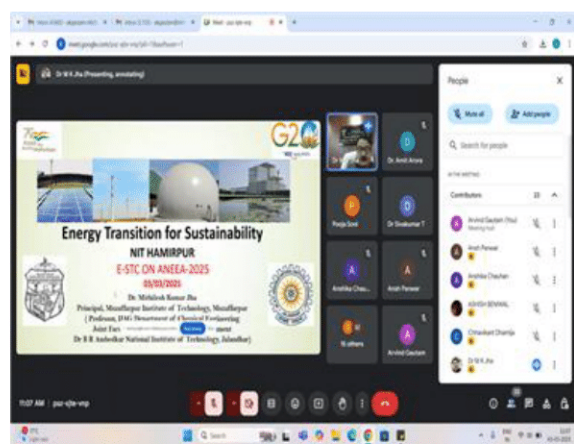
Dr M K Jha (Presenting, annotating)

G20

Energy Transition for Sustainability

NIT HAMIRPUR

E-STC ON ANEEA-2025

03/03/2025

Dr. Mithilesh Kumar Jha
Principal, Muzaffarpur Institute of Technology, Muzaffarpur
( Professor, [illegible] Department of Chemical Engineering
Joint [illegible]
Dr B R Ambedkar National Institute of Technology, Jalandhar)

Dr. Amit Arora
Pooja Saini
Dr Sivakumar T
Anshika Chau...
Ansh Panwar
16 others
Arvind Gautam

People

Mute all
Add people

Search for people

IN THE MEETING

Contributors 23

Arvind Gautam (You)
Meeting host
Ansh Panwar
Anshika Chauhan
ASHISH BENIWAL
Chinadkant Dhamija
Dr M K Jha

11:07 AM | pxz-qjte-vnp